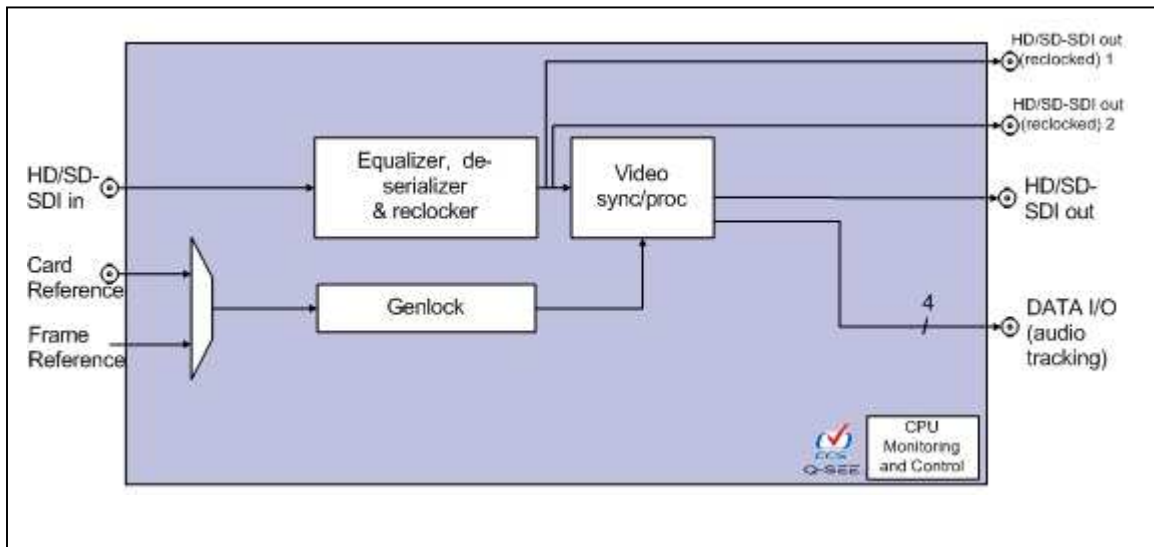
HD/SD-SDI out (reclocked) 1

HD/SD-SDI out (reclocked) 2

HD/SD-SDI in

Equalizer, deserializer & reclocker

Video sync/proc

HD/SD-SDI out

Card Reference

Frame Reference

Genlock

4

DATA I/O (audio tracking)

CCS Q-SEE

CPU Monitoring and Control